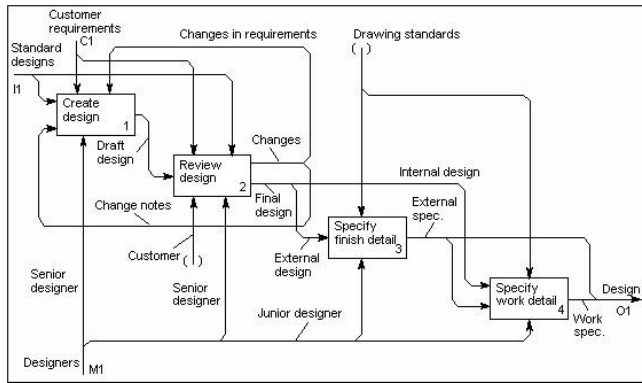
Customer requirements
C1

Changes in requirements

Drawing standards
( )

Standard designs
I1

Create design
1

Draft design

Review design
2

Changes

Internal design

Change notes

Final design

External spec.

Specify finish detail
3

Customer
( )

External design

Specify work detail
4

Design
O1

Work spec.

Senior designer

Senior designer

Junior designer

Designers
M1